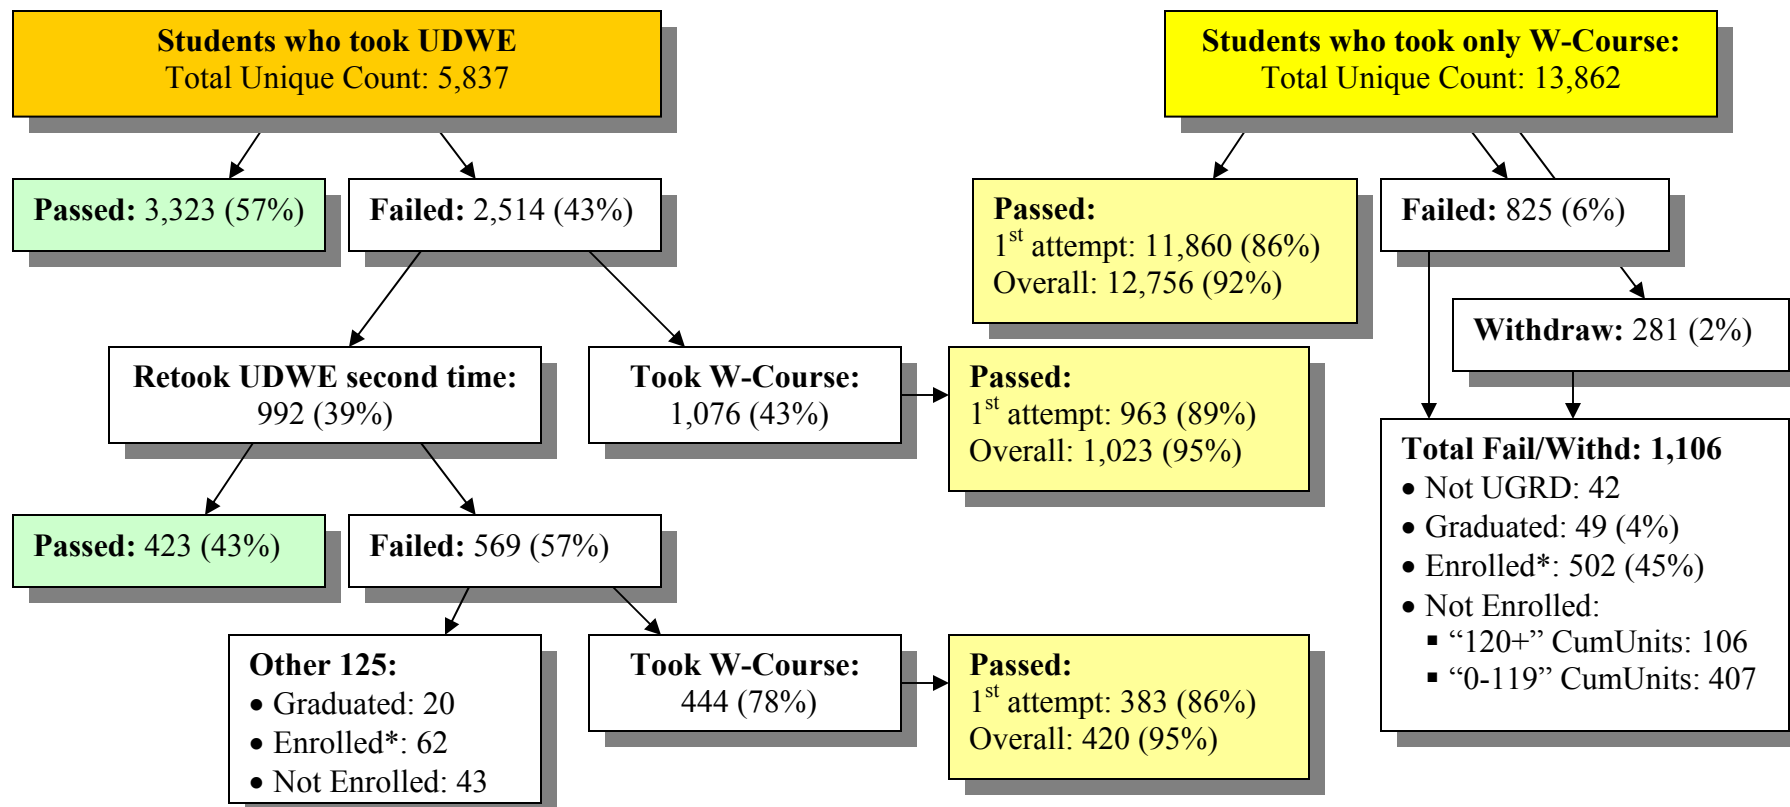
**Students who took UDWE**
Total Unique Count: 5,837

**Passed:** 3,323 (57%)

**Failed:** 2,514 (43%)

**Retook UDWE second time:**
992 (39%)

**Took W-Course:**
1,076 (43%)

**Passed:**
$1^{st}$ attempt: 963 (89%)
Overall: 1,023 (95%)

**Passed:** 423 (43%)

**Failed:** 569 (57%)

**Other 125:**
• Graduated: 20
• Enrolled*: 62
• Not Enrolled: 43

**Took W-Course:**
444 (78%)

**Passed:**
$1^{st}$ attempt: 383 (86%)
Overall: 420 (95%)

**Students who took only W-Course:**
Total Unique Count: 13,862

**Passed:**
$1^{st}$ attempt: 11,860 (86%)
Overall: 12,756 (92%)

**Failed:** 825 (6%)

**Withdraw:** 281 (2%)

**Total Fail/Withd: 1,106**
• Not UGRD: 42
• Graduated: 49 (4%)
• Enrolled*: 502 (45%)
• Not Enrolled:
▪ "120+" CumUnits: 106
▪ "0-119" CumUnits: 407